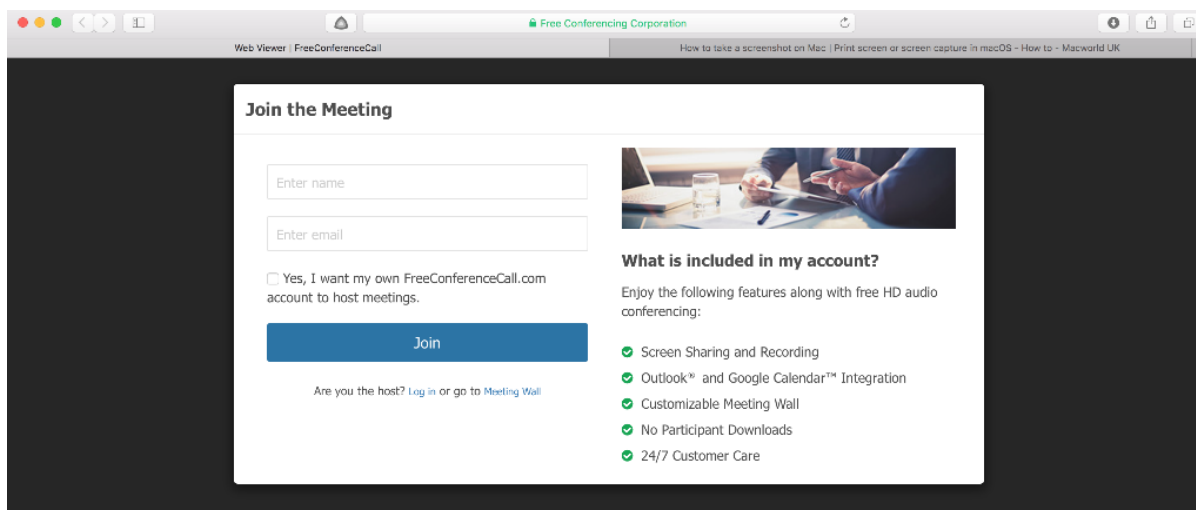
Free Conferencing Corporation

Web Viewer | FreeConferenceCall

How to take a screenshot on Mac | Print screen or screen capture in macOS - How to - Macworld UK

Join the Meeting

Enter name

Enter email

Yes, I want my own FreeConferenceCall.com account to host meetings.

Join

Are you the host? Log in or go to Meeting Wall

What is included in my account?

Enjoy the following features along with free HD audio conferencing:

Screen Sharing and Recording

Outlook® and Google Calendar™ Integration

Customizable Meeting Wall

No Participant Downloads

24/7 Customer Care